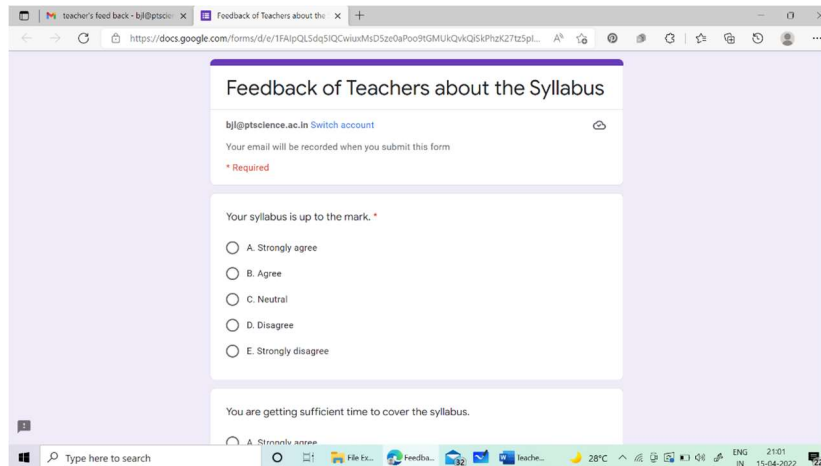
teacher's feed back - bjl@ptscie ×
Feedback of Teachers about the ×
https://docs.google.com/forms/d/e/1FAIpQLSdqSIQCwiuxMsD5ze0aPoo9tGMUkQvkQi5kPhzK27tz5pl...

Feedback of Teachers about the Syllabus

bjl@ptscience.ac.in Switch account

Your email will be recorded when you submit this form

* Required

Your syllabus is up to the mark. *

A. Strongly agree

B. Agree

C. Neutral

D. Disagree

E. Strongly disagree

You are getting sufficient time to cover the syllabus.

A. Strongly agree

Type here to search
File Ex...
Feedba...
32
teache...
28°C
ENG IN
21:01
15-04-2022